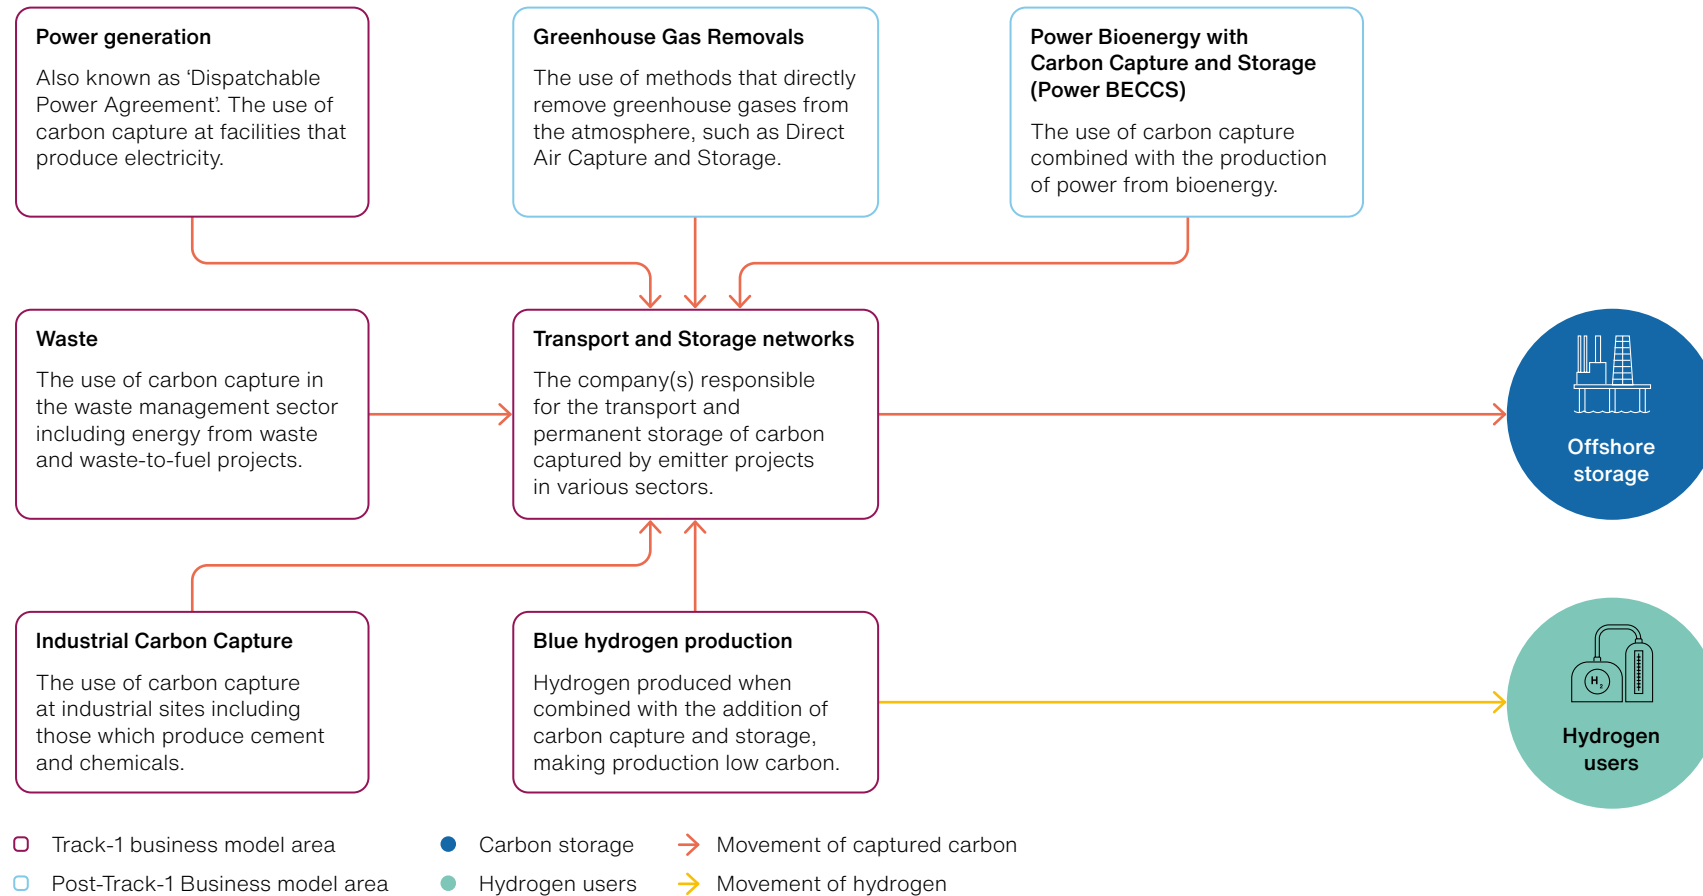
Power generation

Also known as ‘Dispatchable Power Agreement’. The use of carbon capture at facilities that produce electricity.

Greenhouse Gas Removals

The use of methods that directly remove greenhouse gases from the atmosphere, such as Direct Air Capture and Storage.

Power Bioenergy with Carbon Capture and Storage (Power BECCS)

The use of carbon capture combined with the production of power from bioenergy.

Waste

The use of carbon capture in the waste management sector including energy from waste and waste-to-fuel projects.

Transport and Storage networks

The company(s) responsible for the transport and permanent storage of carbon captured by emitter projects in various sectors.

Offshore storage

Industrial Carbon Capture

The use of carbon capture at industrial sites including those which produce cement and chemicals.

Blue hydrogen production

Hydrogen produced when combined with the addition of carbon capture and storage, making production low carbon.

$H_2$

Hydrogen users

Track-1 business model area
Post-Track-1 Business model area
Carbon storage
Hydrogen users
Movement of captured carbon
Movement of hydrogen